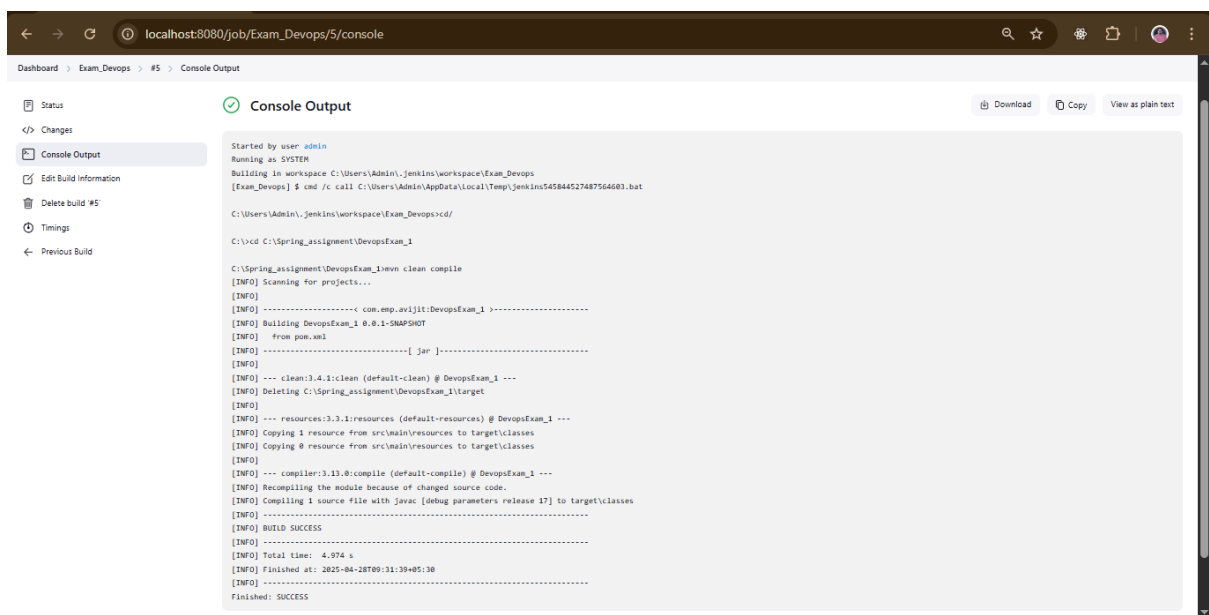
localhost:8080/job/Exam_Devops/5/console

Dashboard > Exam_Devops > #5 > Console Output

Status
Changes
Console Output
Edit Build Information
Delete build '#5'
Timings
Previous Build

Console Output

Download
Copy
View as plain text

Started by user admin
Running as SYSTEM
Building in workspace C:\Users\Admin\.jenkins\workspace\Exam_Devops
[Exam_Devops] $ cmd /c call C:\Users\Admin\AppData\Local\Temp\jenkins545844527487564603.bat

C:\Users\Admin\.jenkins\workspace\Exam_Devops>cd/

C:\>cd C:\Spring_assignment\DevopsExam_1

C:\Spring_assignment\DevopsExam_1>mvn clean compile
[INFO] Scanning for projects...
[INFO]
[INFO] --------------------< com.emp.avijit:DevopsExam_1 >---------------------
[INFO] Building DevopsExam_1 0.0.1-SNAPSHOT
[INFO]   from pom.xml
[INFO] --------------------------------[ jar ]---------------------------------
[INFO]
[INFO] --- clean:3.4.1:clean (default-clean) @ DevopsExam_1 ---
[INFO] Deleting C:\Spring_assignment\DevopsExam_1\target
[INFO]
[INFO] --- resources:3.3.1:resources (default-resources) @ DevopsExam_1 ---
[INFO] Copying 1 resource from src\main\resources to target\classes
[INFO] Copying 0 resource from src\main\resources to target\classes
[INFO]
[INFO] --- compiler:3.13.0:compile (default-compile) @ DevopsExam_1 ---
[INFO] Recompiling the module because of changed source code.
[INFO] Compiling 1 source file with javac [debug parameters release 17] to target\classes
[INFO] ------------------------------------------------------------------------
[INFO] BUILD SUCCESS
[INFO] ------------------------------------------------------------------------
[INFO] Total time:  4.974 s
[INFO] Finished at: 2025-04-28T09:31:39+05:30
[INFO] ------------------------------------------------------------------------
Finished: SUCCESS